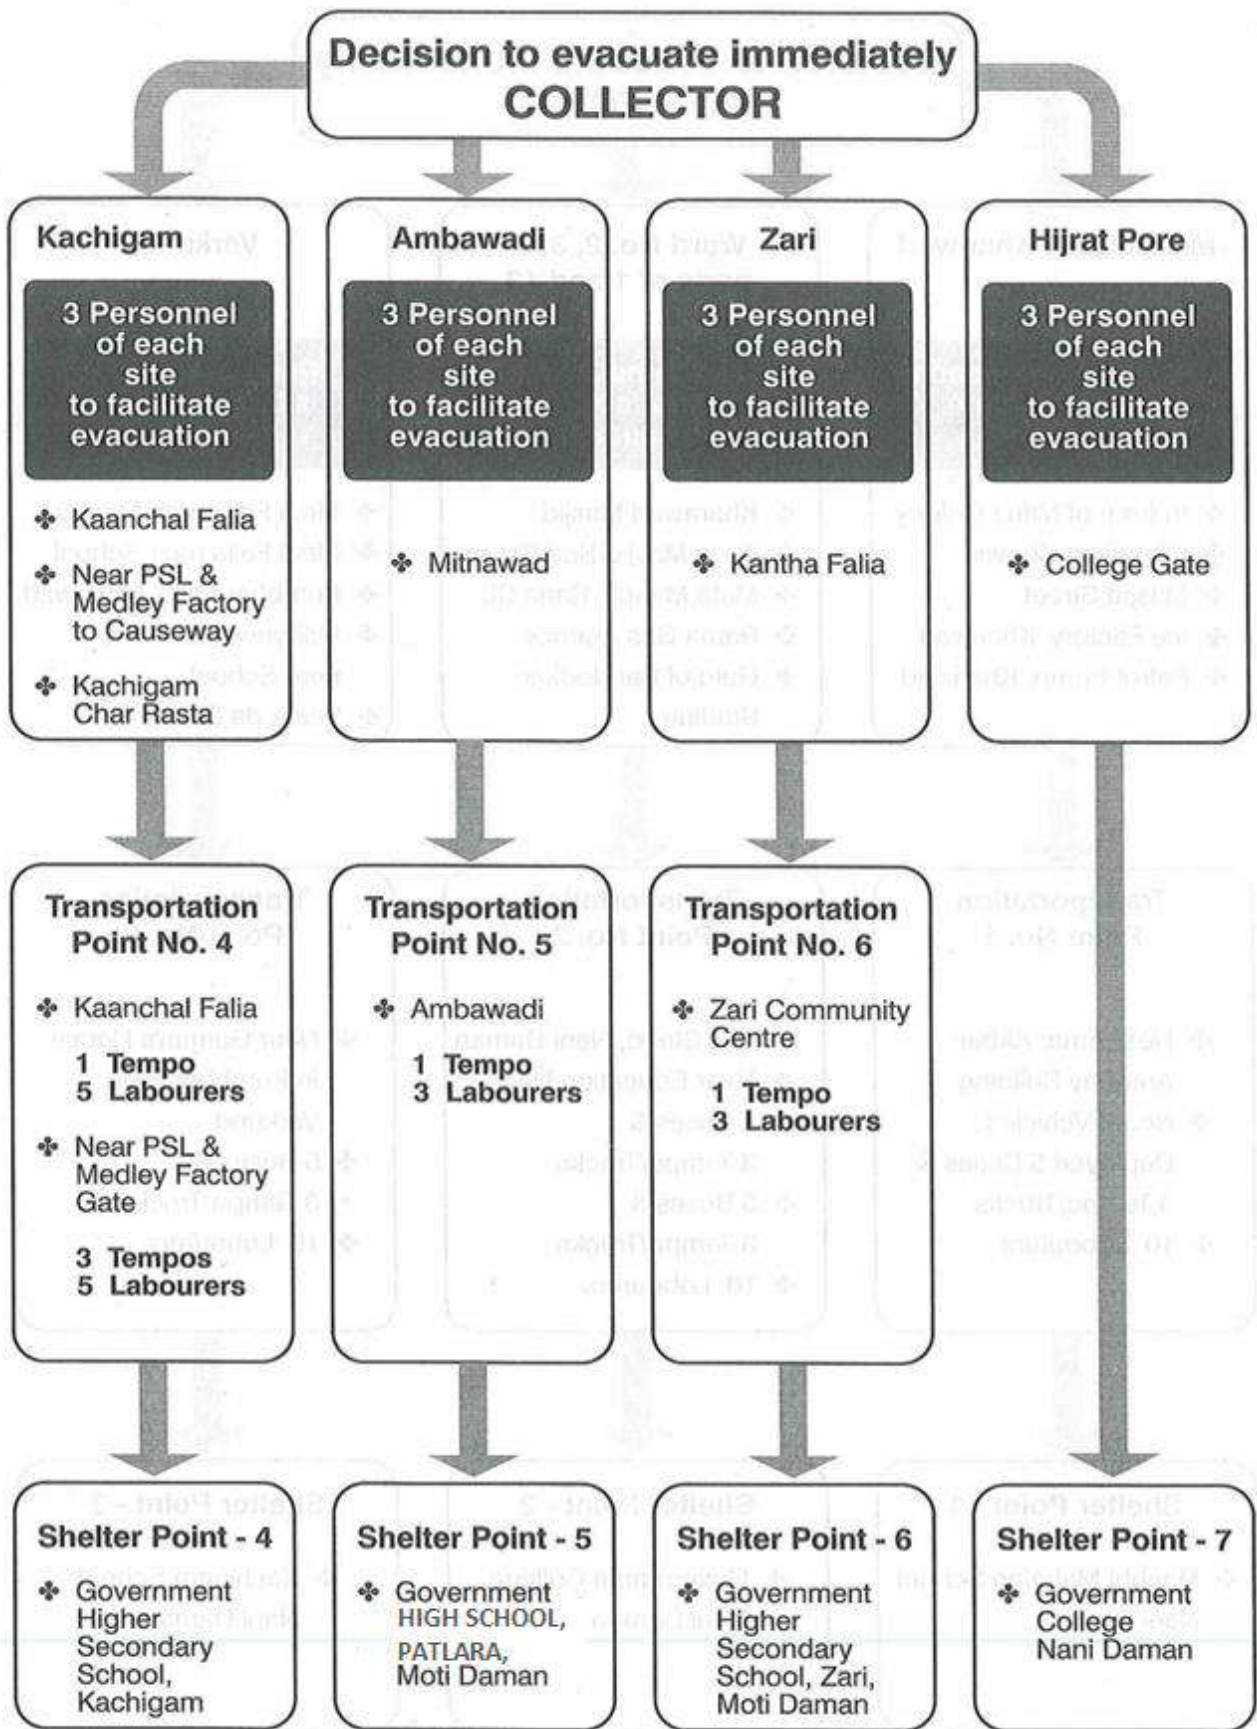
Decision to evacuate immediately
COLLECTOR

Kachigam

3 Personnel of each site to facilitate evacuation

✤ Kaanchal Falia
✤ Near PSL & Medley Factory to Causeway
✤ Kachigam Char Rasta

Ambawadi

3 Personnel of each site to facilitate evacuation

✤ Mitnawad

Zari

3 Personnel of each site to facilitate evacuation

✤ Kantha Falia

Hijrat Pore

3 Personnel of each site to facilitate evacuation

✤ College Gate

Transportation Point No. 4

✤ Kaanchal Falia
1 Tempo
5 Labourers
✤ Near PSL & Medley Factory Gate
3 Tempos
5 Labourers

Transportation Point No. 5

✤ Ambawadi
1 Tempo
3 Labourers

Transportation Point No. 6

✤ Zari Community Centre
1 Tempo
3 Labourers

Shelter Point - 4

✤ Government Higher Secondary School, Kachigam

Shelter Point - 5

✤ Government HIGH SCHOOL, PATLARA, Moti Daman

Shelter Point - 6

✤ Government Higher Secondary School, Zari, Moti Daman

Shelter Point - 7

✤ Government College Nani Daman